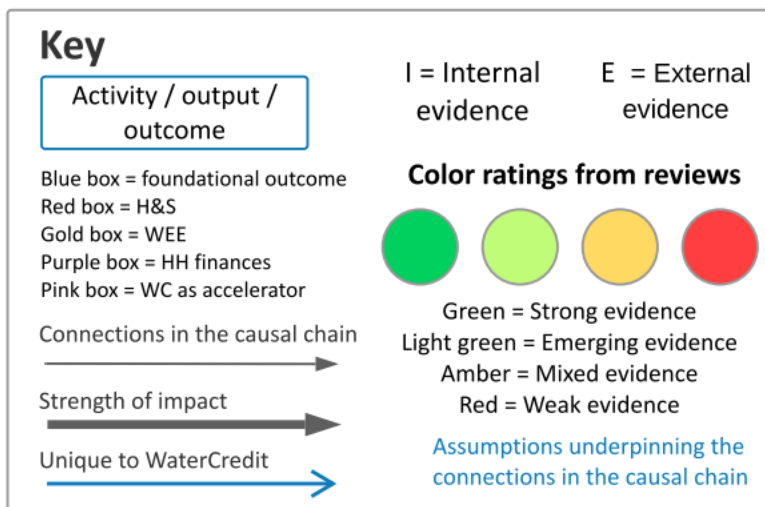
Key

Activity / output / outcome

Blue box = foundational outcome
Red box = H&S
Gold box = WEE
Purple box = HH finances
Pink box = WC as accelerator

Connections in the causal chain

Strength of impact

Unique to WaterCredit

I = Internal evidence

E = External evidence

Color ratings from reviews

Green = Strong evidence
Light green = Emerging evidence
Amber = Mixed evidence
Red = Weak evidence

Assumptions underpinning the connections in the causal chain